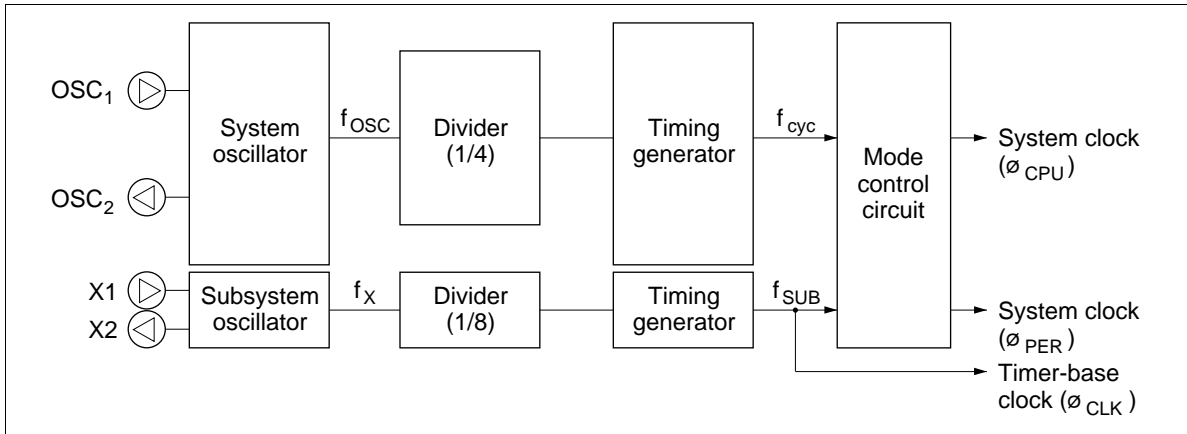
$OSC_1$

$OSC_2$

System oscillator

$f_{OSC}$

Divider (1/4)

Timing generator

$f_{cyc}$

Mode control circuit

System clock ($ø_{CPU}$)

X1

X2

Subsystem oscillator

$f_X$

Divider (1/8)

Timing generator

$f_{SUB}$

System clock ($ø_{PER}$)

Timer-base clock ($ø_{CLK}$)